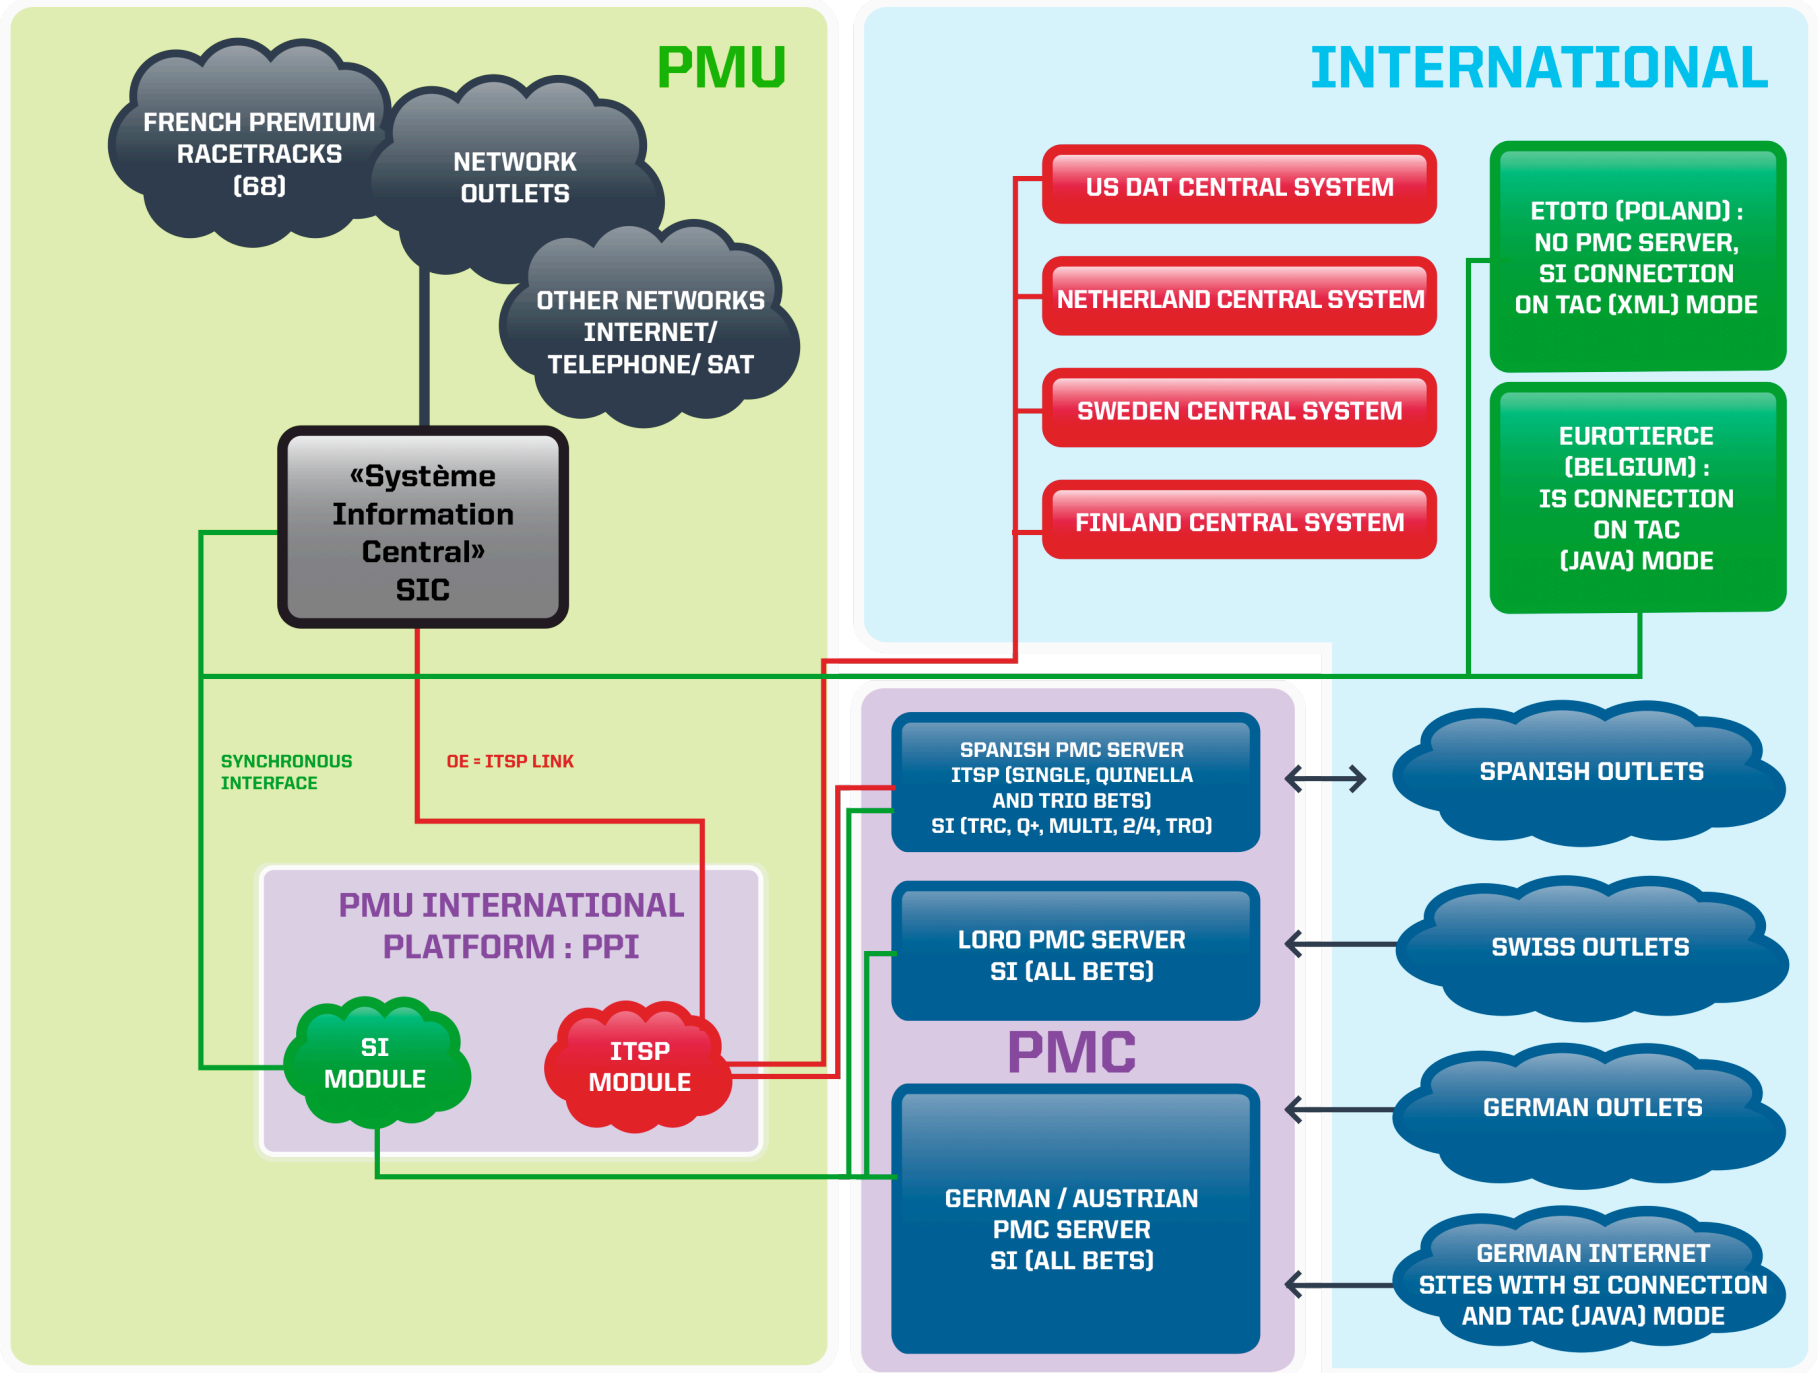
PMU

INTERNATIONAL

FRENCH PREMIUM RACETRACKS (68)

NETWORK OUTLETS

OTHER NETWORKS INTERNET/ TELEPHONE/ SAT

«Système Information Central» SIC

US DAT CENTRAL SYSTEM

NETHERLAND CENTRAL SYSTEM

SWEDEN CENTRAL SYSTEM

FINLAND CENTRAL SYSTEM

ETOTO (POLAND) : NO PMC SERVER, SI CONNECTION ON TAC (XML) MODE

EUROTIERCE (BELGIUM) : IS CONNECTION ON TAC (JAVA) MODE

SYNCHRONOUS INTERFACE

OE = ITSP LINK

PMU INTERNATIONAL PLATFORM : PPI

SI MODULE

ITSP MODULE

SPANISH PMC SERVER ITSP (SINGLE, QUINELLA AND TRIO BETS) SI (TRC, Q+, MULTI, 2/4, TRO)

SPANISH OUTLETS

LORO PMC SERVER SI (ALL BETS)

SWISS OUTLETS

PMC

GERMAN OUTLETS

GERMAN / AUSTRIAN PMC SERVER SI (ALL BETS)

GERMAN INTERNET SITES WITH SI CONNECTION AND TAC (JAVA) MODE